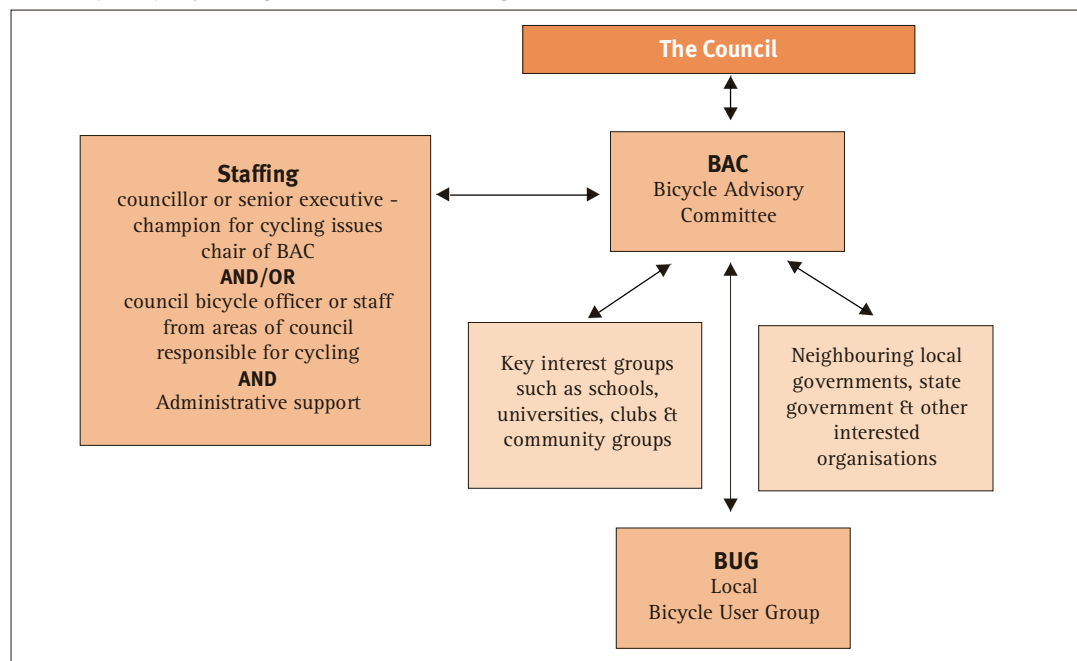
The Council

Staffing
councillor or senior executive - champion for cycling issues chair of BAC
AND/OR
council bicycle officer or staff from areas of council responsible for cycling
AND
Administrative support

BAC
Bicycle Advisory Committee

Key interest groups such as schools, universities, clubs & community groups

Neighbouring local governments, state government & other interested organisations

BUG
Local
Bicycle User Group